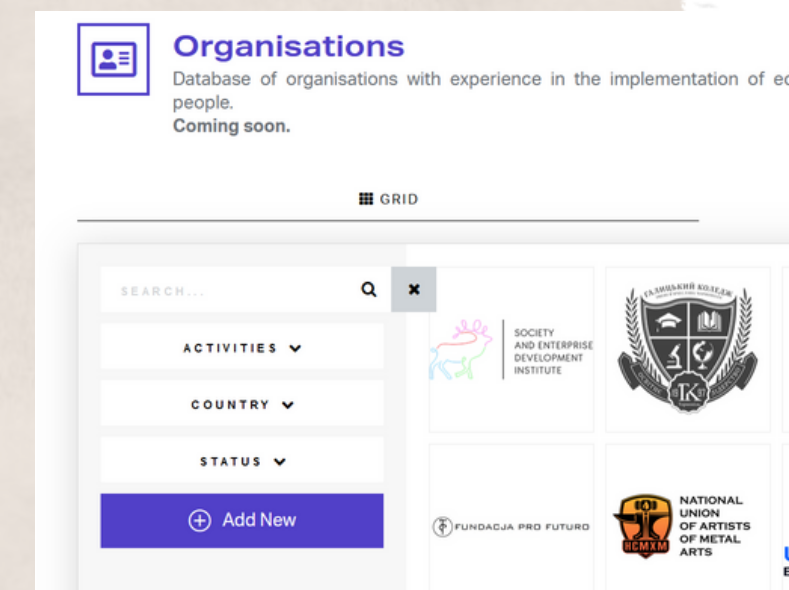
Organisations

Database of organisations with experience in the implementation of ec people.

Coming soon.

GRID

SEARCH...

ACTIVITIES

COUNTRY

STATUS

Add New

SOCIETY AND ENTERPRISE DEVELOPMENT INSTITUTE

ГАЛИЦЬКИЙ КОЛЕДЖ

ГК

FUNDACJA PRO FUTURO

НСМХМ

NATIONAL UNION OF ARTISTS OF METAL ARTS